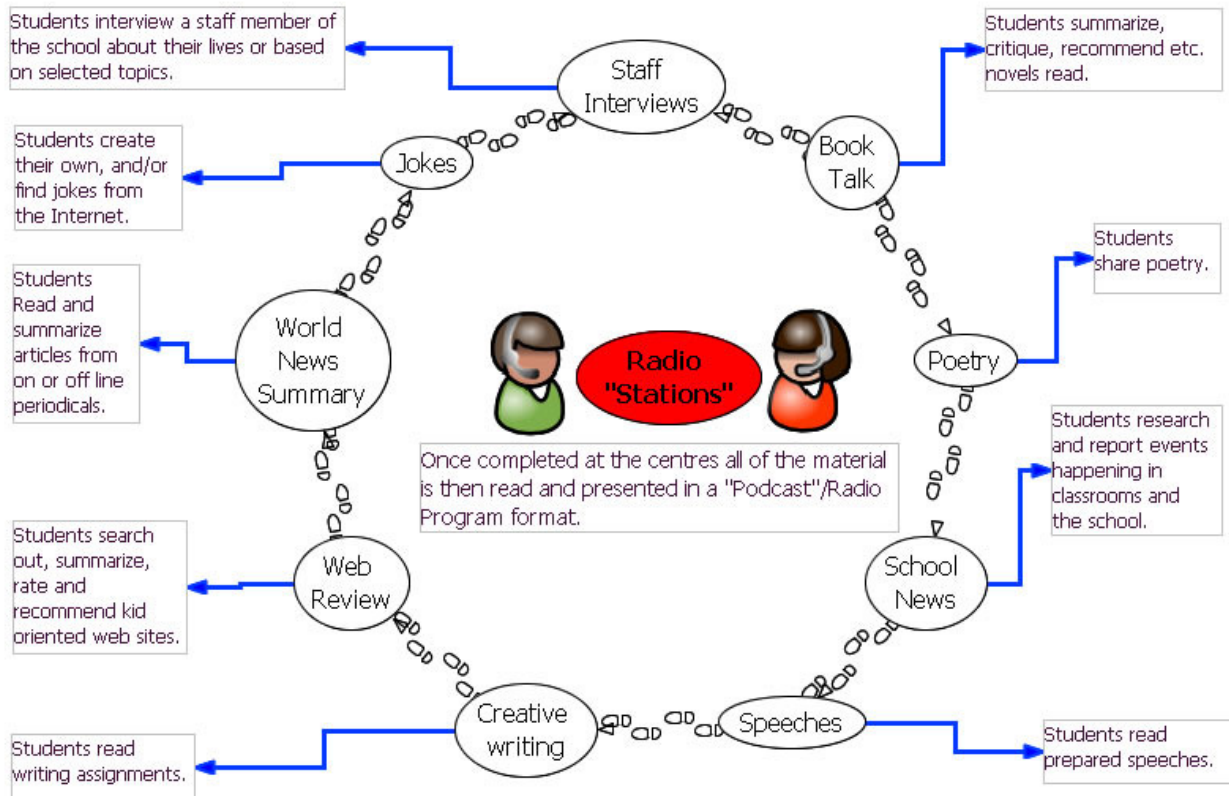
Students interview a staff member of the school about their lives or based on selected topics.

Staff Interviews

Students summarize, critique, recommend etc. novels read.

Students create their own, and/or find jokes from the Internet.

Jokes

Book Talk

Students share poetry.

Students Read and summarize articles from on or off line periodicals.

World News Summary

Radio "Stations"

Poetry

Once completed at the centres all of the material is then read and presented in a "Podcast"/Radio Program format.

Students research and report events happening in classrooms and the school.

Students search out, summarize, rate and recommend kid oriented web sites.

Web Review

School News

Creative writing

Speeches

Students read writing assignments.

Students read prepared speeches.